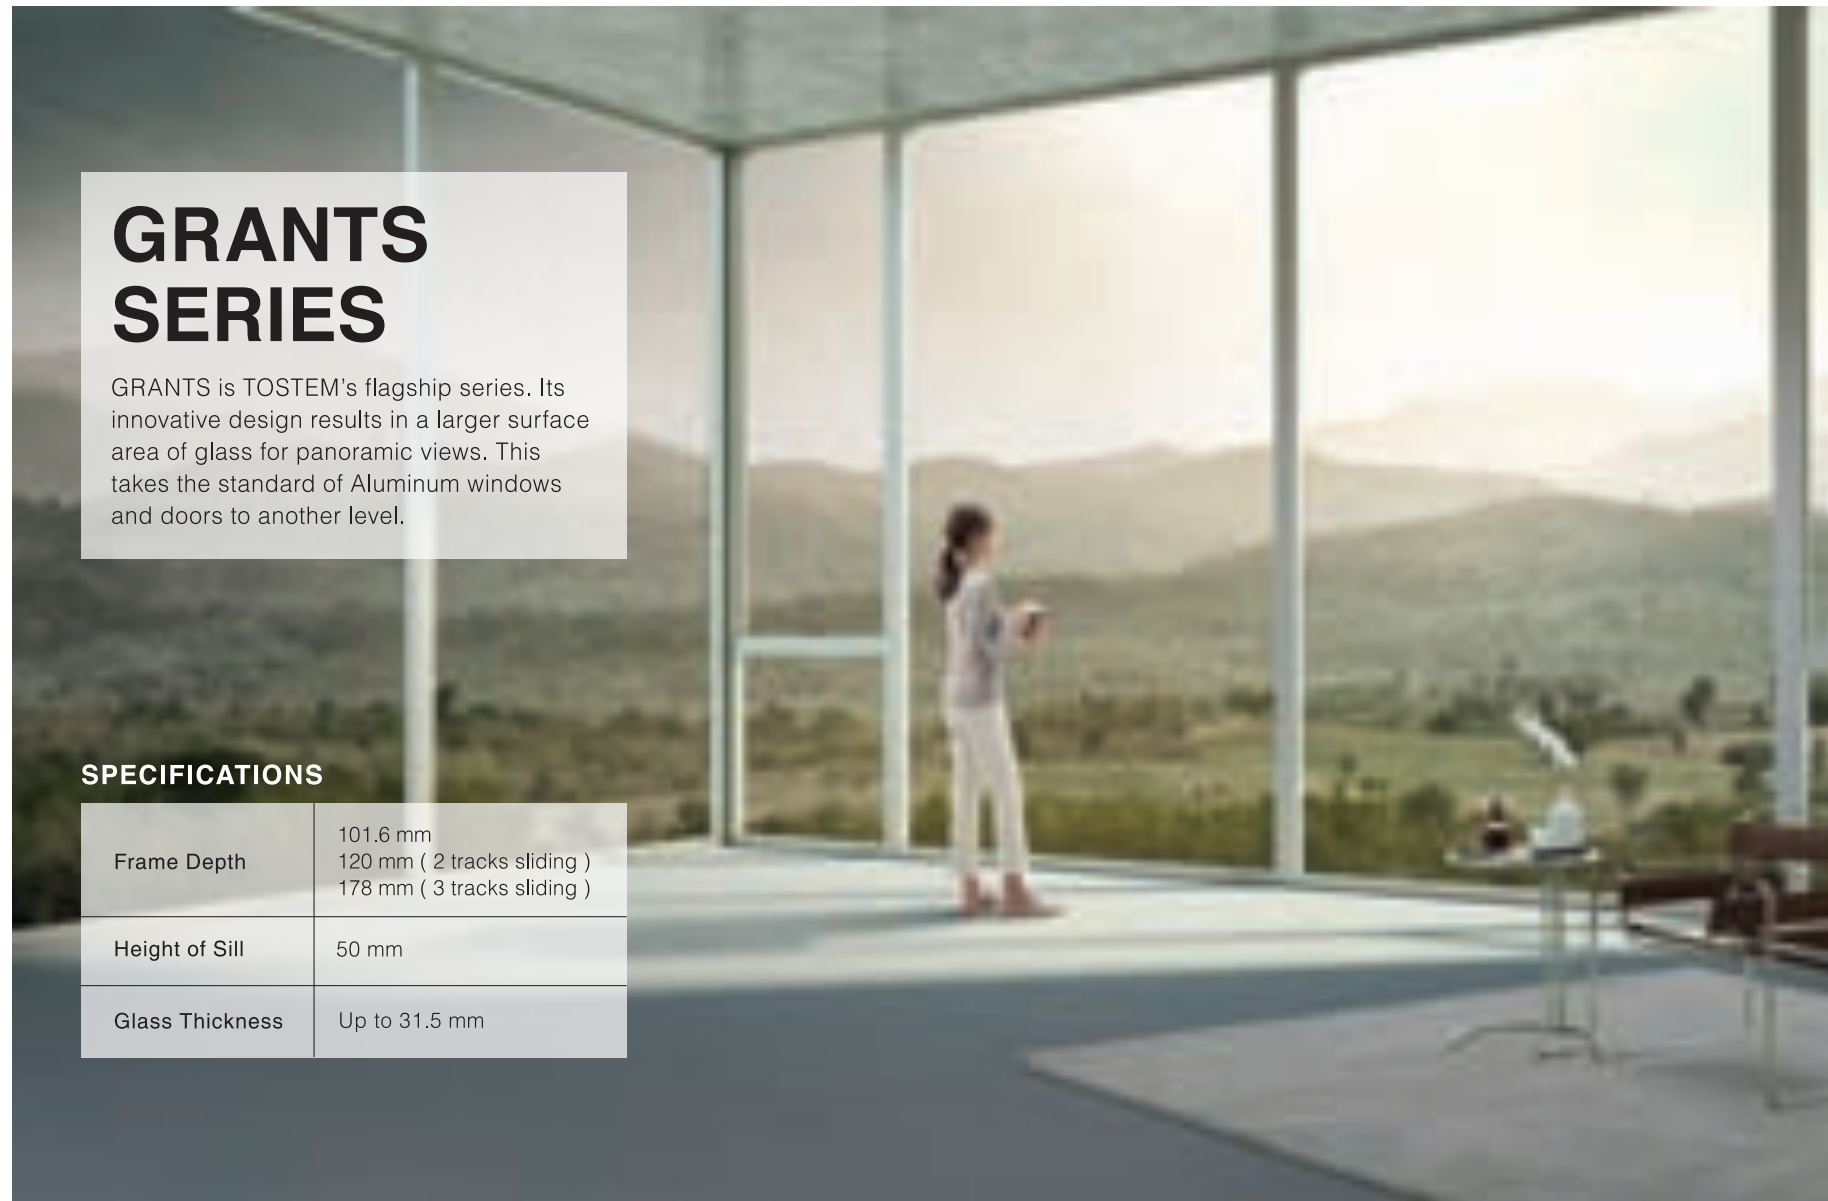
GRANTS SERIES

GRANTS is TOSTEM's flagship series. Its innovative design results in a larger surface area of glass for panoramic views. This takes the standard of Aluminum windows and doors to another level.

SPECIFICATIONS

| | |
|---|---|
| Frame Depth | 101.6 mm<br>120 mm ( 2 tracks sliding )<br>178 mm ( 3 tracks sliding ) |
| Height of Sill | 50 mm |
| Glass Thickness | Up to 31.5 mm |